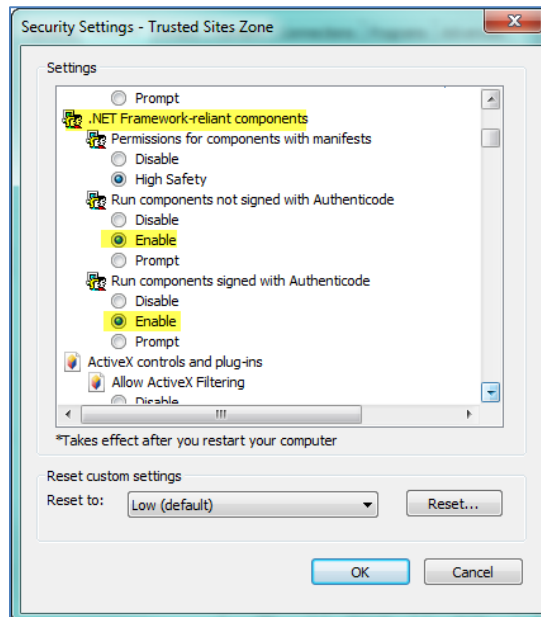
Security Settings - Trusted Sites Zone

Settings

Prompt
.NET Framework-reliant components
Permissions for components with manifests
Disable
High Safety
Run components not signed with Authenticode
Disable
Enable
Prompt
Run components signed with Authenticode
Disable
Enable
Prompt
ActiveX controls and plug-ins
Allow ActiveX Filtering
Disable

III

*Takes effect after you restart your computer

Reset custom settings
Reset to: Low (default)
Reset...

OK
Cancel